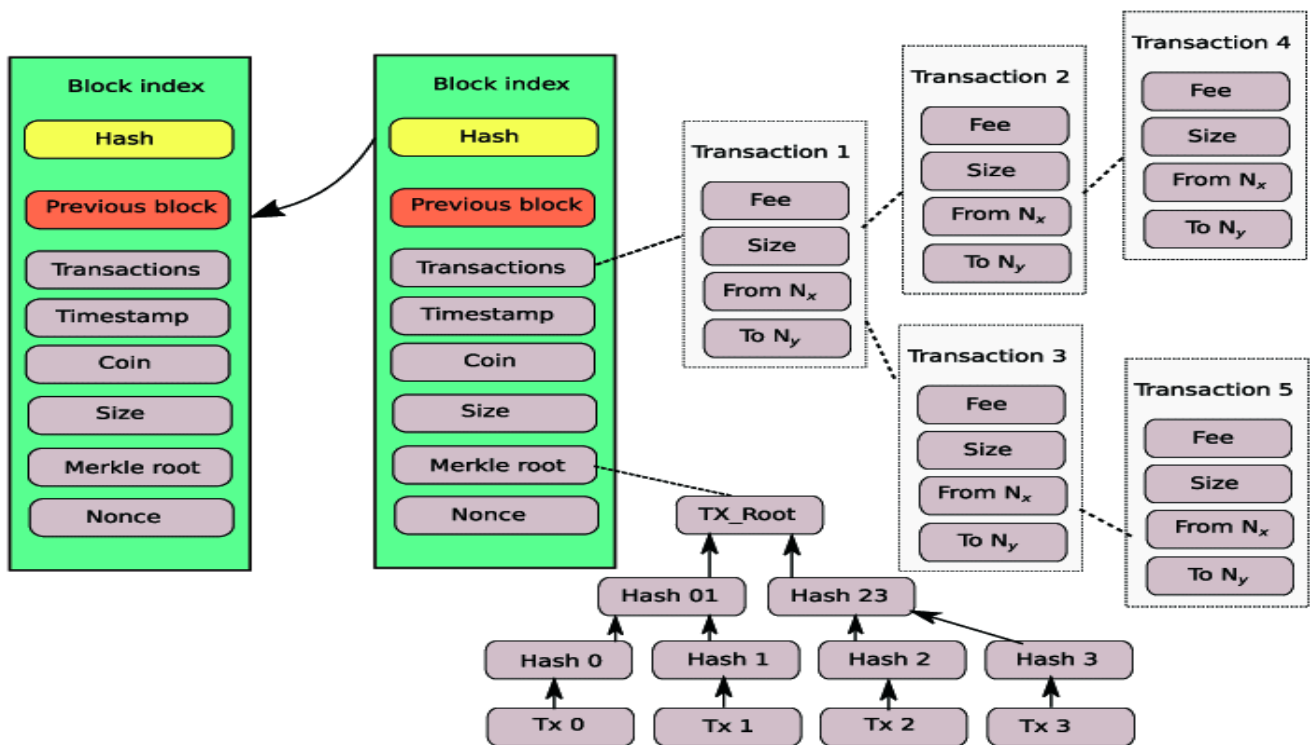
Block index

Hash

Previous block

Transactions

Timestamp

Coin

Size

Merkle root

Nonce

Block index

Hash

Previous block

Transactions

Timestamp

Coin

Size

Merkle root

Nonce

Transaction 1

Fee

Size

From $N_x$

To $N_y$

Transaction 2

Fee

Size

From $N_x$

To $N_y$

Transaction 4

Fee

Size

From $N_x$

To $N_y$

Transaction 3

Fee

Size

From $N_x$

To $N_y$

Transaction 5

Fee

Size

From $N_x$

To $N_y$

TX_Root

Hash 01

Hash 23

Hash 0

Hash 1

Hash 2

Hash 3

Tx 0

Tx 1

Tx 2

Tx 3